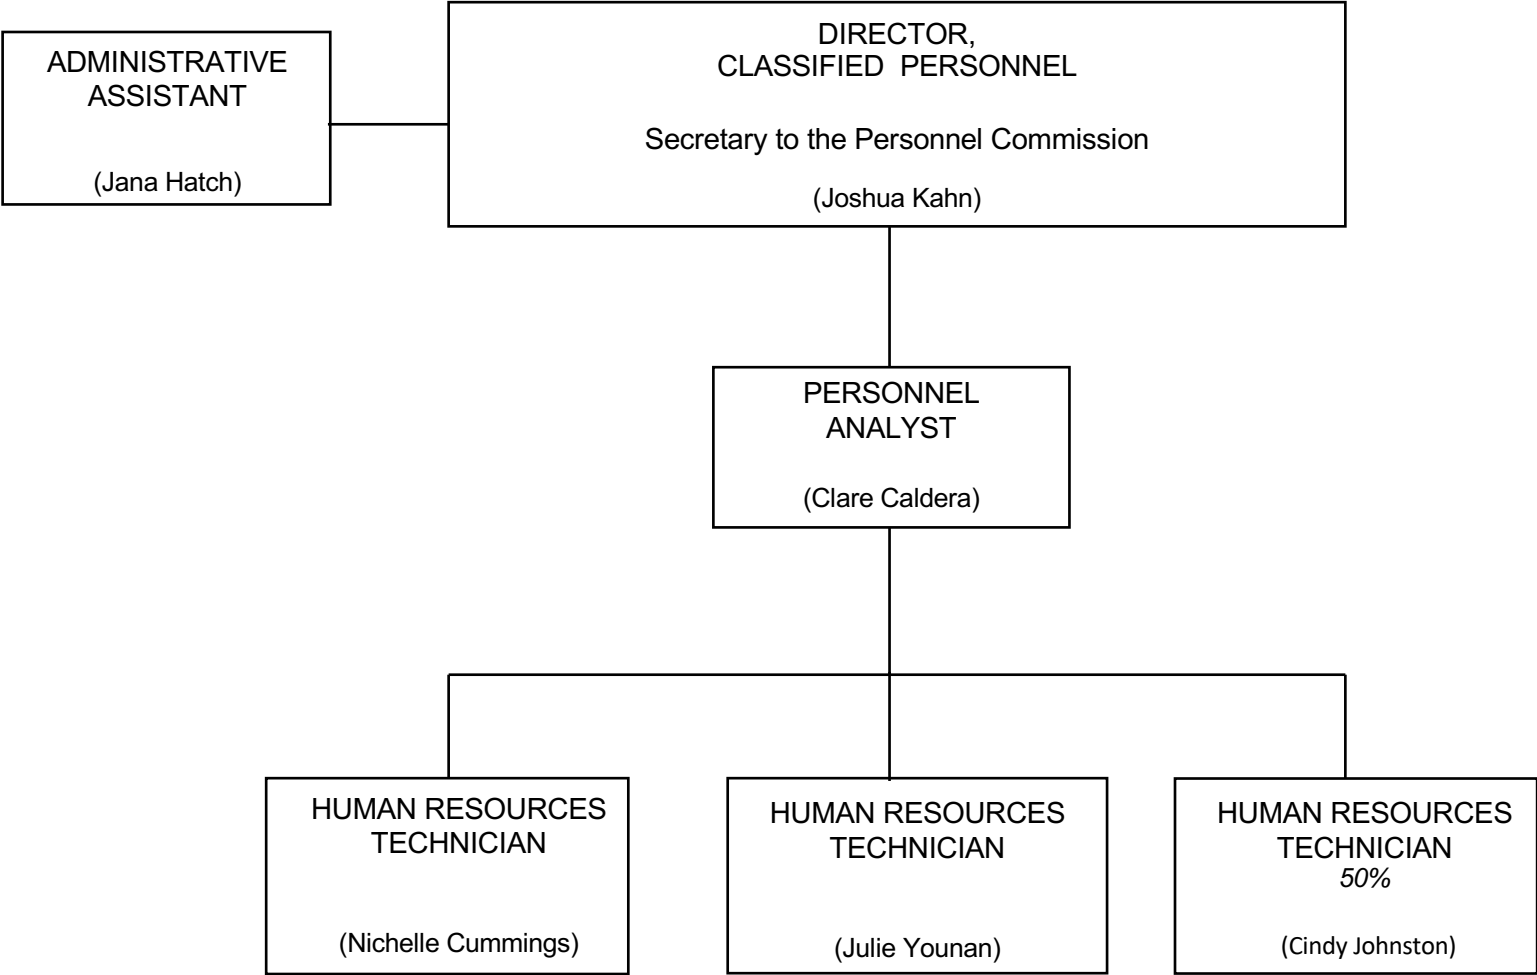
ADMINISTRATIVE ASSISTANT

(Jana Hatch)

DIRECTOR,
CLASSIFIED PERSONNEL

Secretary to the Personnel Commission

(Joshua Kahn)

PERSONNEL ANALYST

(Clare Caldera)

HUMAN RESOURCES TECHNICIAN

(Nichelle Cummings)

HUMAN RESOURCES TECHNICIAN

(Julie Younan)

HUMAN RESOURCES TECHNICIAN
*50%*

(Cindy Johnston)